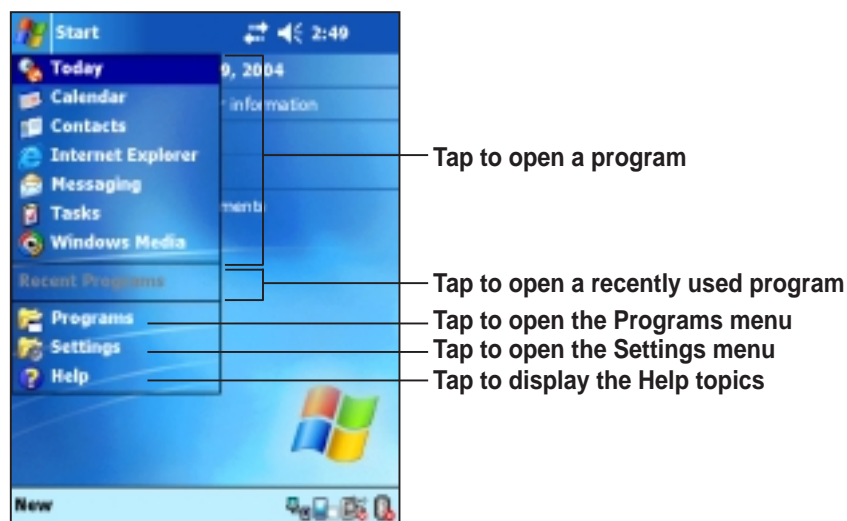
Start 2:49

Today

Calendar

Contacts

Internet Explorer

Messaging

Tasks

Windows Media

Recent Programs

Programs

Settings

Help

9, 2004

r information

menb

New

Tap to open a program

Tap to open a recently used program

Tap to open the Programs menu

Tap to open the Settings menu

Tap to display the Help topics